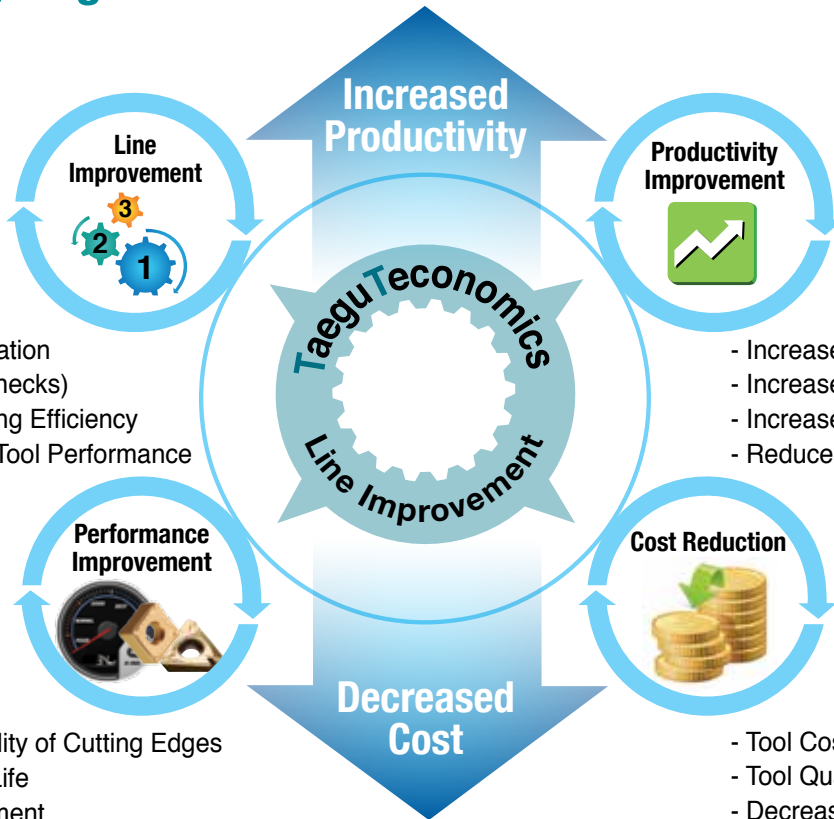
Increased Productivity

Line Improvement

3
2
1

Productivity Improvement

TaeguTeconomics

Line Improvement

ation
necks)
ng Efficiency
Tool Performance

- Increase
- Increase
- Increase
- Reduce

Performance Improvement

Cost Reduction

Decreased Cost

lity of Cutting Edges
Life
ment

- Tool Cos
- Tool Qu
- Decreas